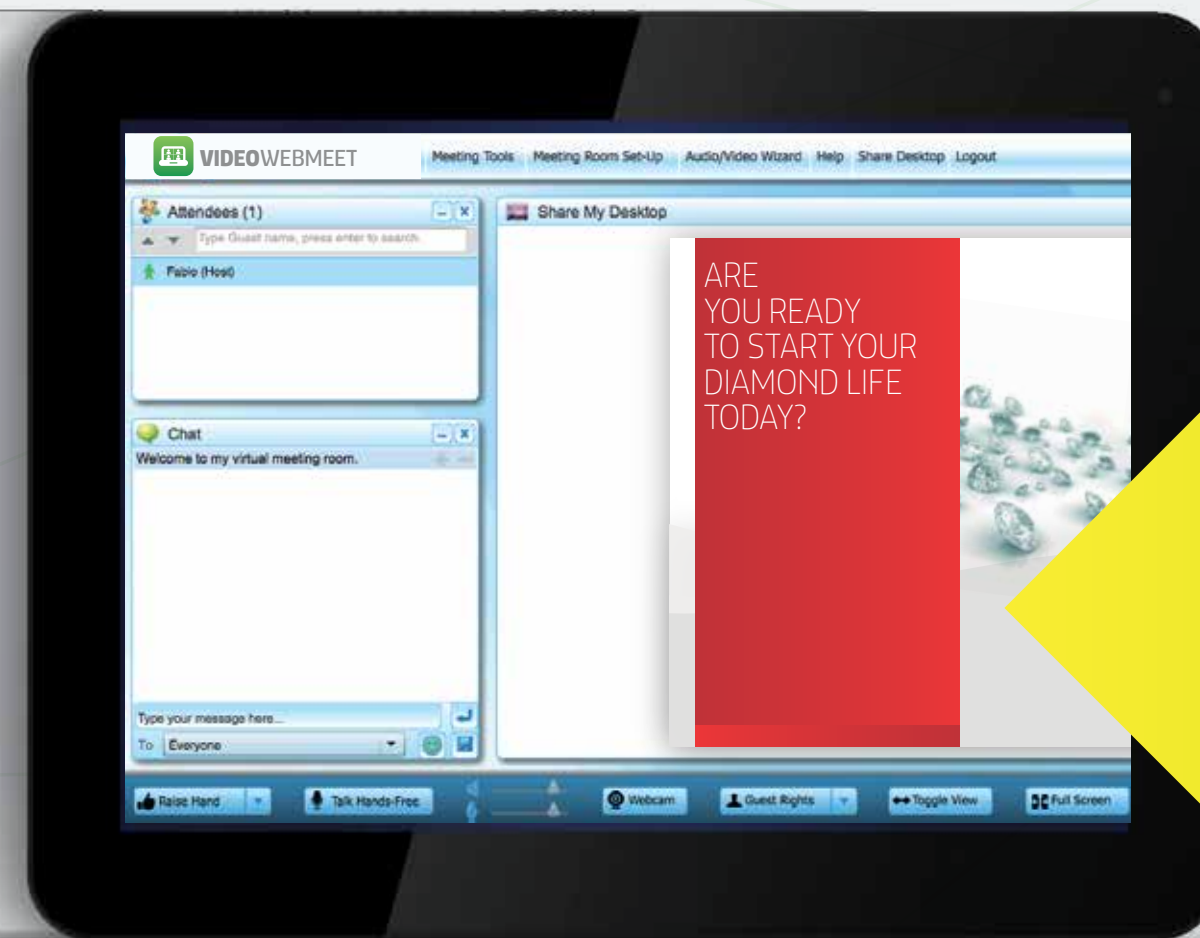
VIDEOWEBMEET

Meeting Tools Meeting Room Set-Up Audio/Video Wizard Help Share Desktop Logout

Attendees (1)

Type Guest name, press enter to search

Fabio (Host)

Chat

Welcome to my virtual meeting room.

Type your message here...

To Everyone

Share My Desktop

ARE YOU READY TO START YOUR DIAMOND LIFE TODAY?

Raise Hand

Talk Hands-Free

Webcam

Guest Rights

Toggle View

Full Screen